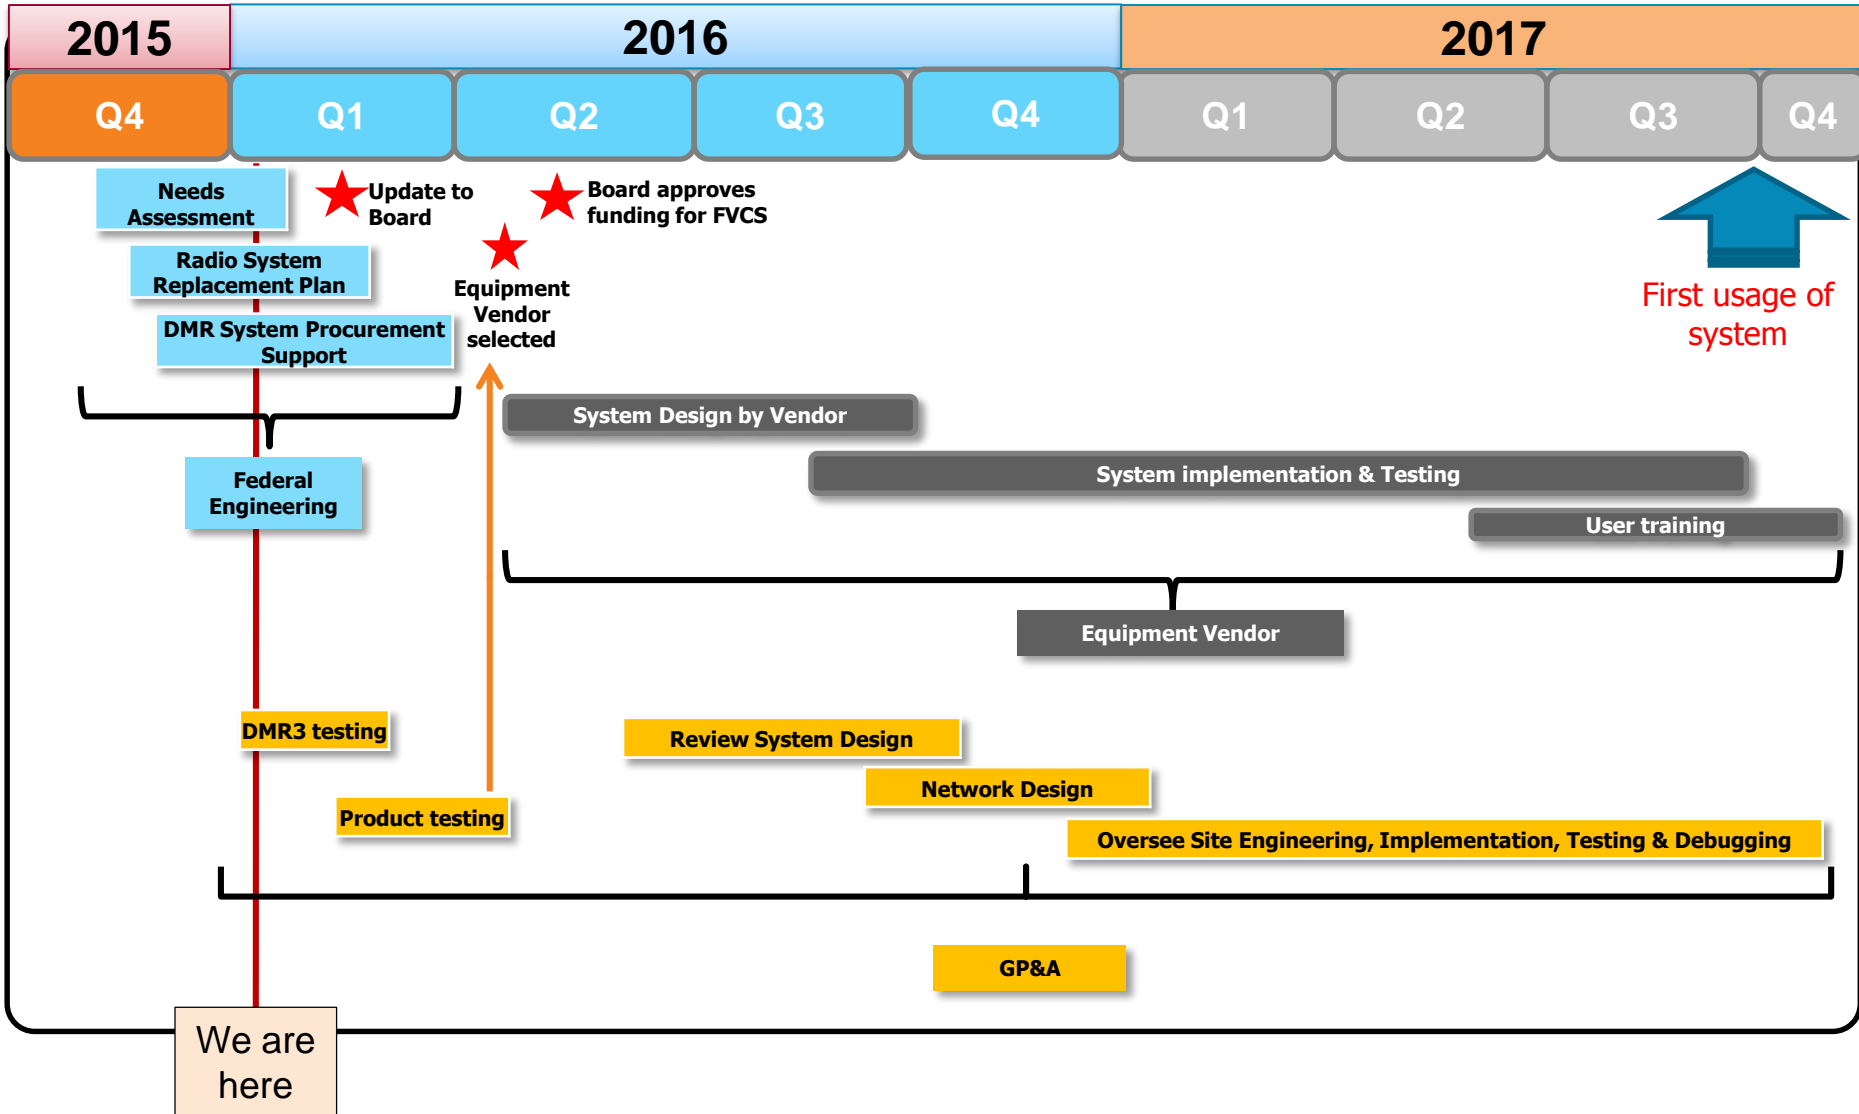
| 2015 | 2016 | | | | 2017 | | | |
|---|---|---|---|---|---|---|---|---|
| Q4 | Q1 | Q2 | Q3 | Q4 | Q1 | Q2 | Q3 | Q4 |

Needs Assessment

Update to Board

Board approves funding for FVCS

Radio System Replacement Plan

Equipment Vendor selected

DMR System Procurement Support

First usage of system

System Design by Vendor

Federal Engineering

System implementation & Testing

User training

Equipment Vendor

DMR3 testing

Review System Design

Network Design

Product testing

Oversee Site Engineering, Implementation, Testing & Debugging

GP&A

We are here